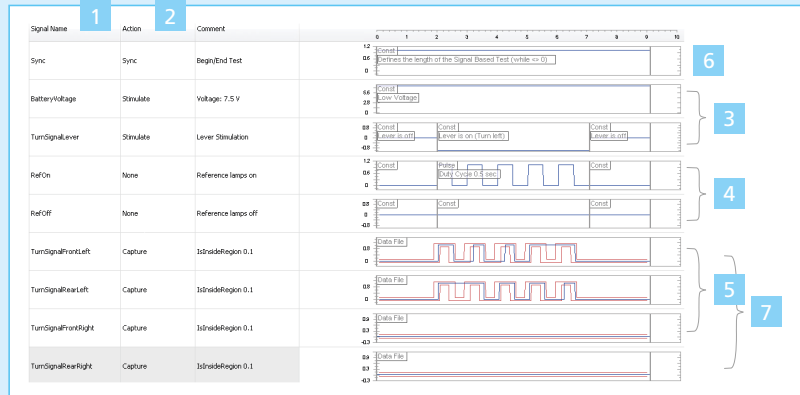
| Signal Name | Action | Comment |
|---|---|---|
| Sync | Sync | Begin/End Test |
| BatteryVoltage | Stimulate | Voltage: 7.5 V |
| TurnSignalLever | Stimulate | Lever Stimulation |
| RefOn | None | Reference lamps on |
| RefOff | None | Reference lamps off |
| TurnSignalFrontLeft | Capture | IsInsideRegion 0.1 |
| TurnSignalRearLeft | Capture | IsInsideRegion 0.1 |
| TurnSignalFrontRight | Capture | IsInsideRegion 0.1 |
| TurnSignalRearRight | Capture | IsInsideRegion 0.1 |

1 2

0 1 2 3 4 5 6 7 8 9 10

1.2 0.6 0
Const
Defines the length of the Signal Based Test (while <= 0)

5.6 2.8 0
Const
Low Voltage

0.8 0 -0.8
Const
Lever is off
Const
Lever is on (Turn left)
Const
Lever is off

1.2 0.6 0
Const
Pulse
Duty Cycle 0.5 sec.
Const

0.8 0 -0.8
Const
Const
Const

1.2 0.6 0
Data File

1.2 0.6 0
Data File

0.3 0 -0.3
Data File

0.3 0 -0.3
Data File

6
3
4
5
7